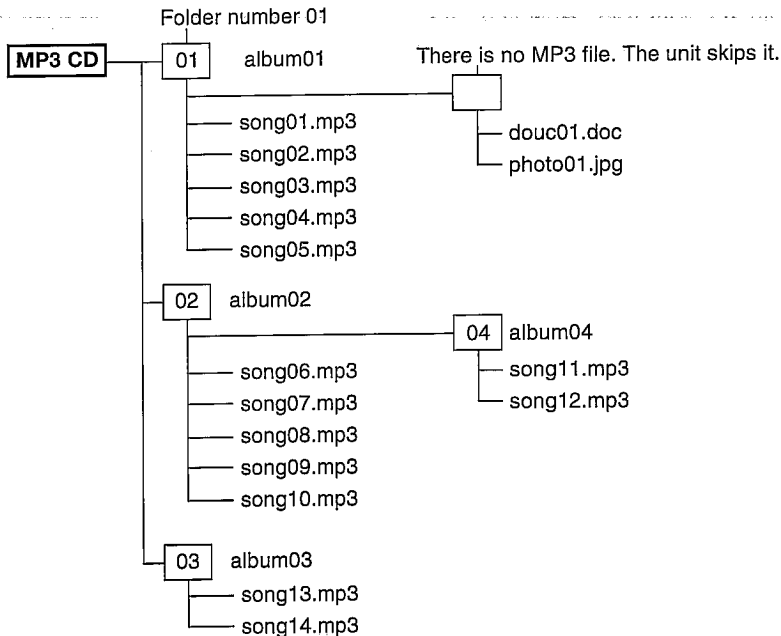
Folder number 01

MP3 CD

01 album01

There is no MP3 file. The unit skips it.

douc01.doc
photo01.jpg

song01.mp3
song02.mp3
song03.mp3
song04.mp3
song05.mp3

02 album02

04 album04
song11.mp3
song12.mp3

song06.mp3
song07.mp3
song08.mp3
song09.mp3
song10.mp3

03 album03
song13.mp3
song14.mp3